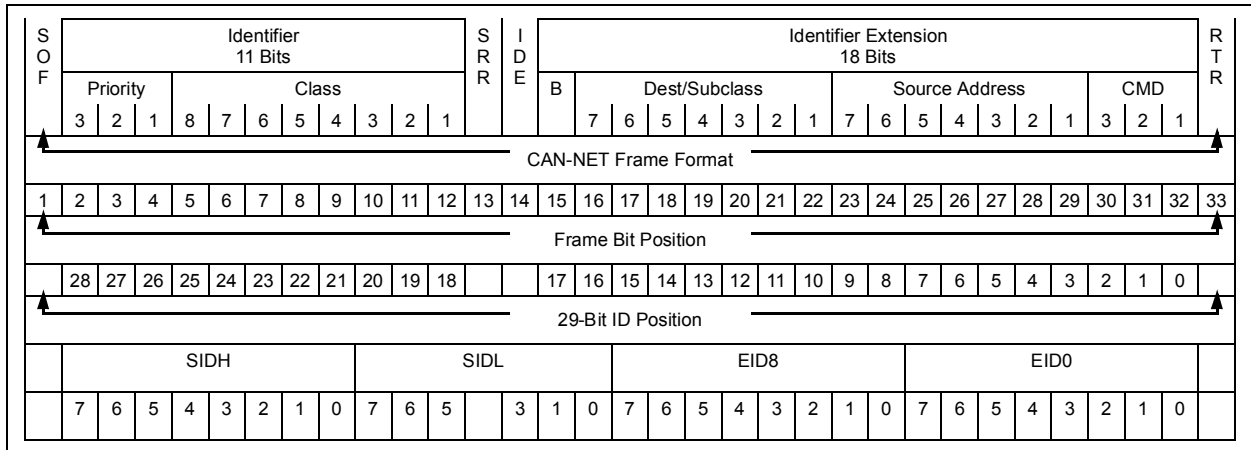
| SOF | Identifier 11 Bits | | | | | | | | | | | SRR | IDE | Identifier Extension 18 Bits | | | | | | | | | | | | | | | | | | RTR |
|---|---|---|---|---|---|---|---|---|---|---|---|---|---|---|---|---|---|---|---|---|---|---|---|---|---|---|---|---|---|---|---|---|
| | Priority | | | Class | | | | | | | | | | B | Dest/Subclass | | | | | | | Source Address | | | | | | | CMD | | | |
| | 3 | 2 | 1 | 8 | 7 | 6 | 5 | 4 | 3 | 2 | 1 | | | | 7 | 6 | 5 | 4 | 3 | 2 | 1 | 7 | 6 | 5 | 4 | 3 | 2 | 1 | 3 | 2 | 1 | |

CAN-NET Frame Format

| 1 | 2 | 3 | 4 | 5 | 6 | 7 | 8 | 9 | 10 | 11 | 12 | 13 | 14 | 15 | 16 | 17 | 18 | 19 | 20 | 21 | 22 | 23 | 24 | 25 | 26 | 27 | 28 | 29 | 30 | 31 | 32 | 33 |
|---|---|---|---|---|---|---|---|---|---|---|---|---|---|---|---|---|---|---|---|---|---|---|---|---|---|---|---|---|---|---|---|---|

Frame Bit Position

| | 28 | 27 | 26 | 25 | 24 | 23 | 22 | 21 | 20 | 19 | 18 | | | 17 | 16 | 15 | 14 | 13 | 12 | 11 | 10 | 9 | 8 | 7 | 6 | 5 | 4 | 3 | 2 | 1 | 0 | |
|---|---|---|---|---|---|---|---|---|---|---|---|---|---|---|---|---|---|---|---|---|---|---|---|---|---|---|---|---|---|---|---|---|

29-Bit ID Position

| | SIDH | | | | | | | | SIDL | | | | | | | EID8 | | | | | | | | EID0 | | | | | | | | |
|---|---|---|---|---|---|---|---|---|---|---|---|---|---|---|---|---|---|---|---|---|---|---|---|---|---|---|---|---|---|---|---|---|
| | 7 | 6 | 5 | 4 | 3 | 2 | 1 | 0 | 7 | 6 | 5 | | 3 | 1 | 0 | 7 | 6 | 5 | 4 | 3 | 2 | 1 | 0 | 7 | 6 | 5 | 4 | 3 | 2 | 1 | 0 | |